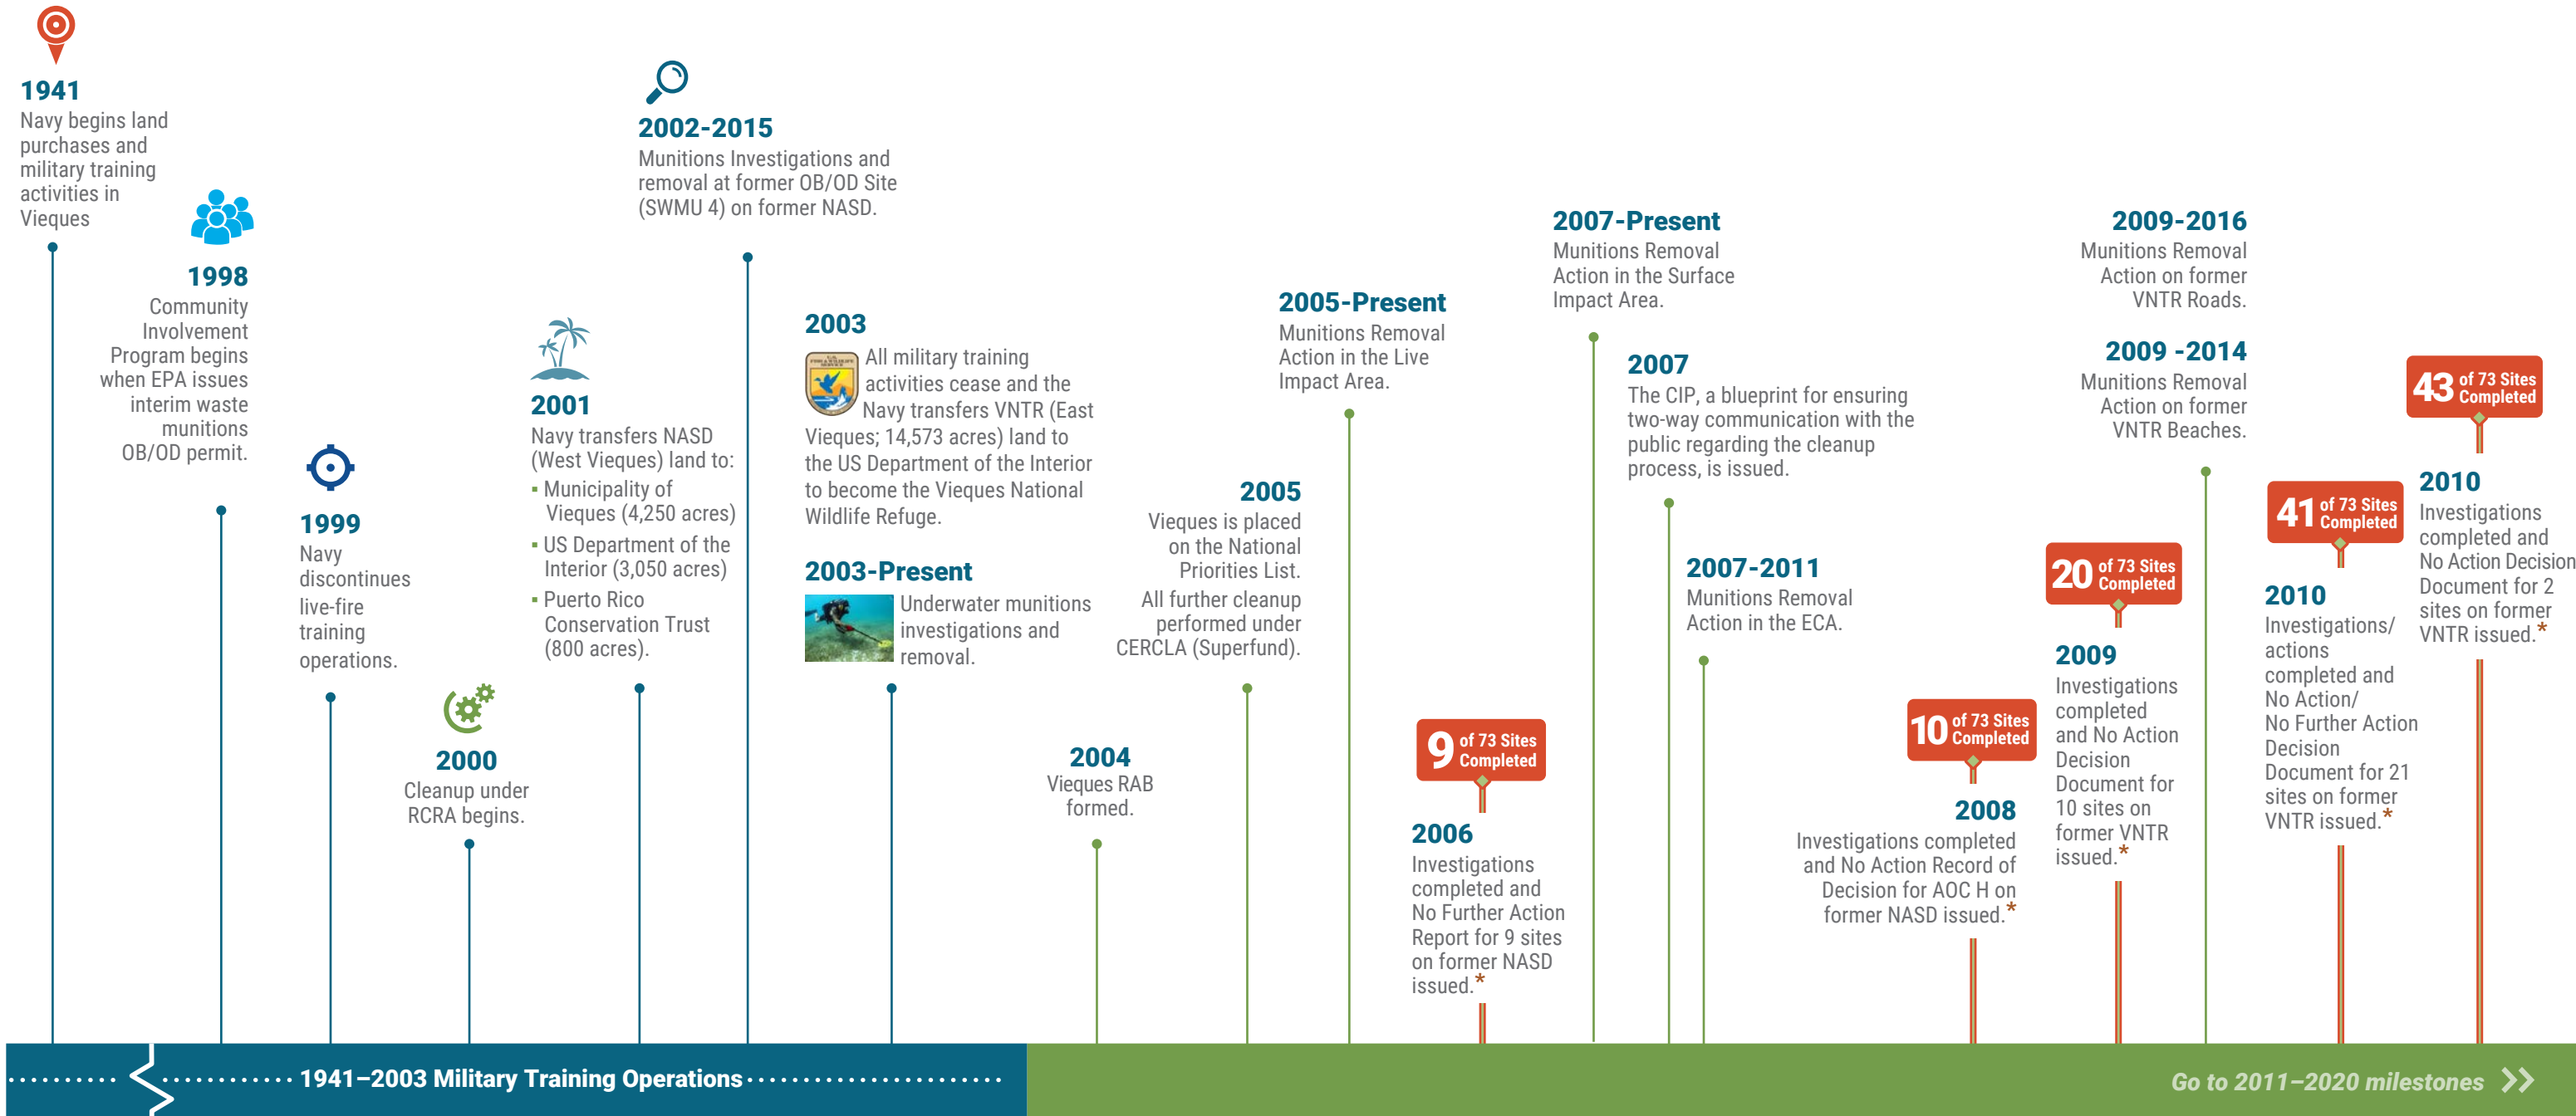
1941
Navy begins land purchases and military training activities in Vieques

1998
Community Involvement Program begins when EPA issues interim waste munitions OB/OD permit.

1999
Navy discontinues live-fire training operations.

2000
Cleanup under RCRA begins.

2001
Navy transfers NASD (West Vieques) land to:
▪ Municipality of Vieques (4,250 acres)
▪ US Department of the Interior (3,050 acres)
▪ Puerto Rico Conservation Trust (800 acres).

2002-2015
Munitions Investigations and removal at former OB/OD Site (SWMU 4) on former NASD.

2003
All military training activities cease and the Navy transfers VNTR (East Vieques; 14,573 acres) land to the US Department of the Interior to become the Vieques National Wildlife Refuge.

2003-Present
Underwater munitions investigations and removal.

2004
Vieques RAB formed.

2005
Vieques is placed on the National Priorities List.
All further cleanup performed under CERCLA (Superfund).

2005-Present
Munitions Removal Action in the Live Impact Area.

9 of 73 Sites Completed
2006
Investigations completed and No Further Action Report for 9 sites on former NASD issued.*

2007-Present
Munitions Removal Action in the Surface Impact Area.

2007
The CIP, a blueprint for ensuring two-way communication with the public regarding the cleanup process, is issued.

2007-2011
Munitions Removal Action in the ECA.

10 of 73 Sites Completed
2008
Investigations completed and No Action Record of Decision for AOC H on former NASD issued.*

20 of 73 Sites Completed
2009
Investigations completed and No Action Decision Document for 10 sites on former VNTR issued.*

2009-2016
Munitions Removal Action on former VNTR Roads.

2009 -2014
Munitions Removal Action on former VNTR Beaches.

41 of 73 Sites Completed
2010
Investigations/ actions completed and No Action/ No Further Action Decision Document for 21 sites on former VNTR issued.*

43 of 73 Sites Completed
2010
Investigations completed and No Action Decision Document for 2 sites on former VNTR issued.*

1941–2003 Military Training Operations

Go to 2011–2020 milestones